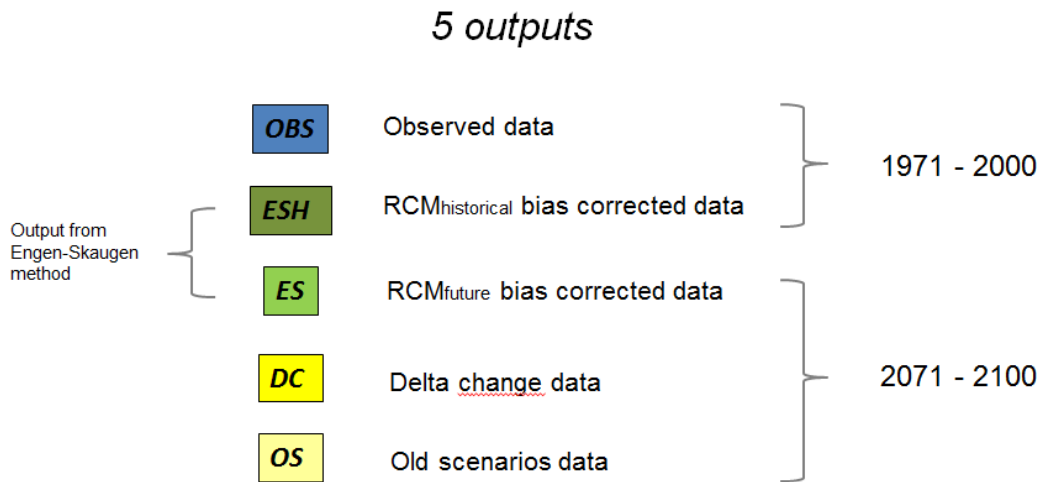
5 outputs

OBS Observed data

ESH RCMhistorical bias corrected data

1971 - 2000

Output from Engen-Skaugen method

ES RCMfuture bias corrected data

DC Delta change data

OS Old scenarios data

2071 - 2100